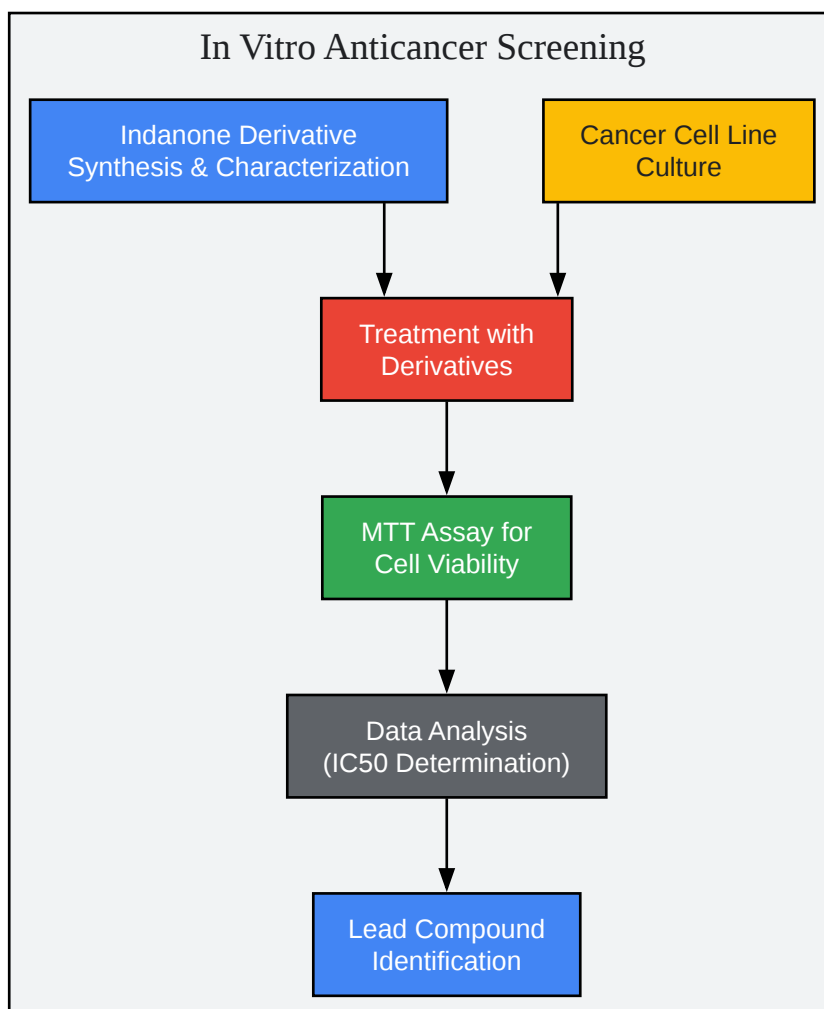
In Vitro Anticancer Screening

Indanone Derivative Synthesis & Characterization

Cancer Cell Line Culture

Treatment with Derivatives

MTT Assay for Cell Viability

Data Analysis (IC50 Determination)

Lead Compound Identification